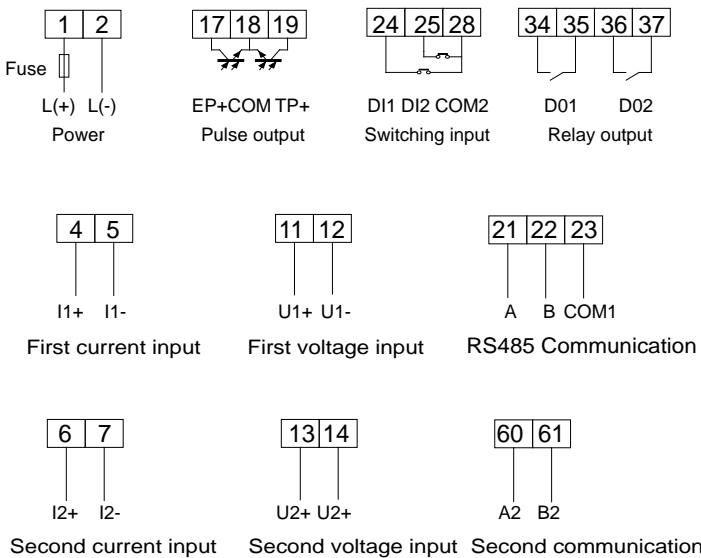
1 2

Fuse

L(+) L(-)

Power

17 18 19

EP+COM TP+

Pulse output

24 25 28

DI1 DI2 COM2

Switching input

34 35 36 37

D01 D02

Relay output

4 5

I1+ I1-

First current input

11 12

U1+ U1-

First voltage input

21 22 23

A B COM1

RS485 Communication

6 7

I2+ I2-

Second current input

13 14

U2+ U2+

Second voltage input

60 61

A2 B2

Second communication